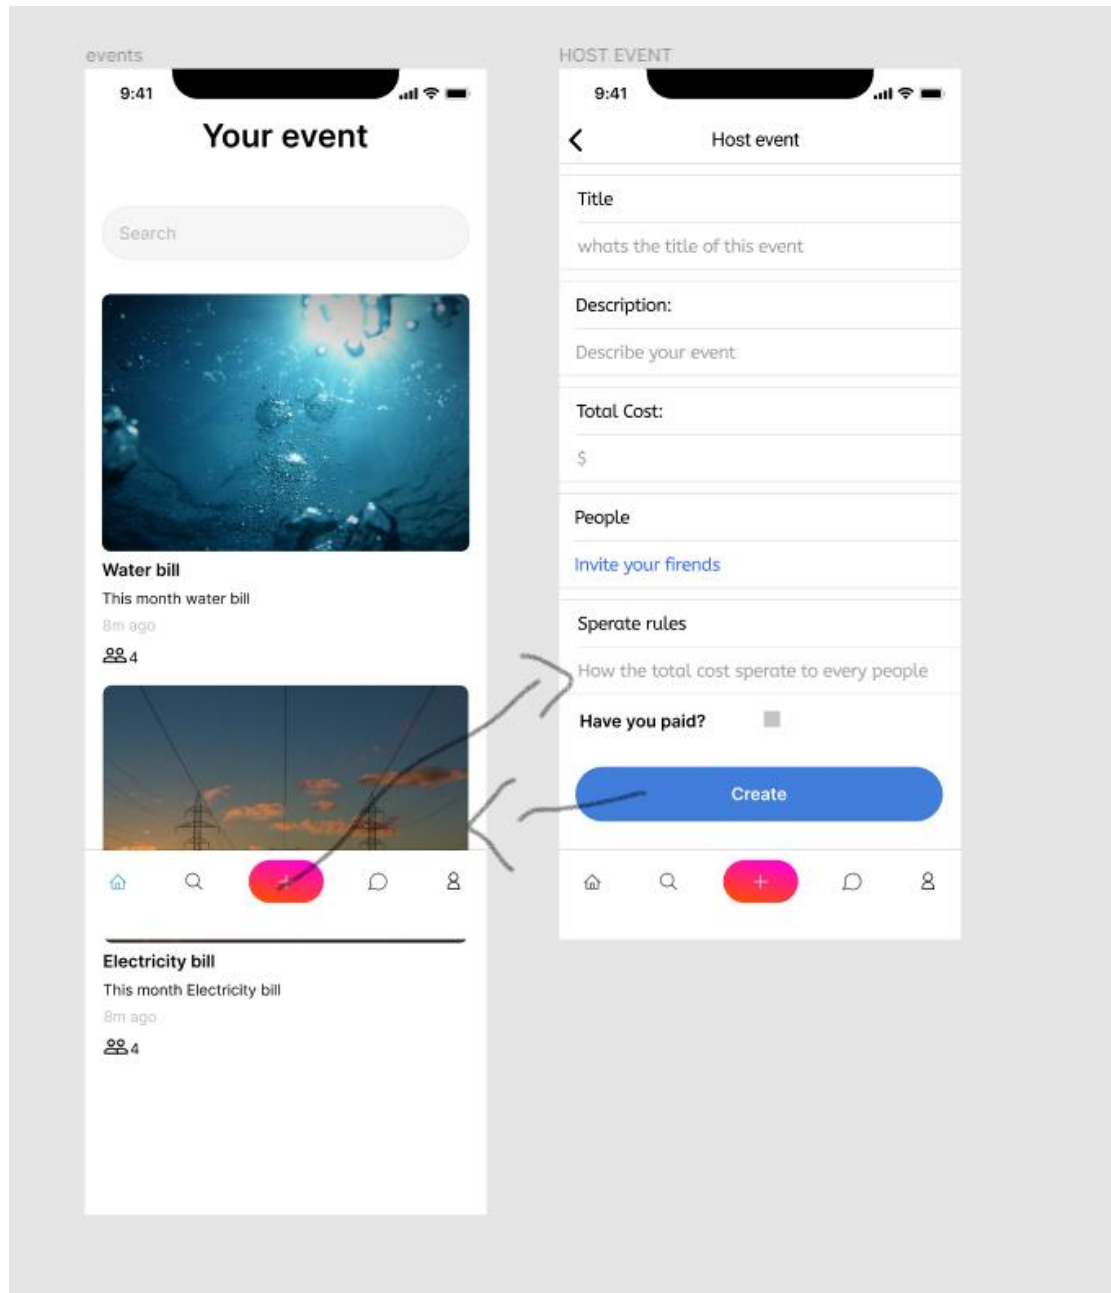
events

9:41

Your event

Search

Water bill

This month water bill

8m ago

4

Electricity bill

This month Electricity bill

8m ago

4

HOST EVENT

9:41

Host event

Title

whats the title of this event

Description:

Describe your event

Total Cost:

$

People

Invite your firends

Sperate rules

How the total cost sperate to every people

Have you paid?

Create